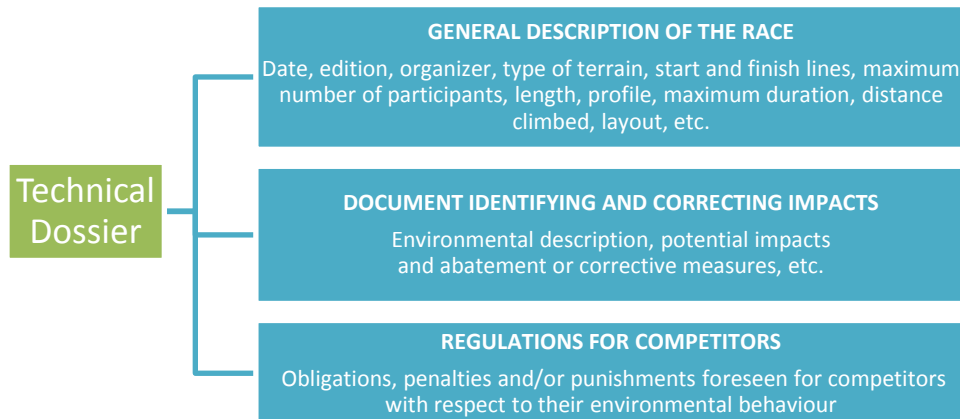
Technical Dossier

GENERAL DESCRIPTION OF THE RACE

Date, edition, organizer, type of terrain, start and finish lines, maximum number of participants, length, profile, maximum duration, distance climbed, layout, etc.

DOCUMENT IDENTIFYING AND CORRECTING IMPACTS

Environmental description, potential impacts and abatement or corrective measures, etc.

REGULATIONS FOR COMPETITORS

Obligations, penalties and/or punishments foreseen for competitors with respect to their environmental behaviour